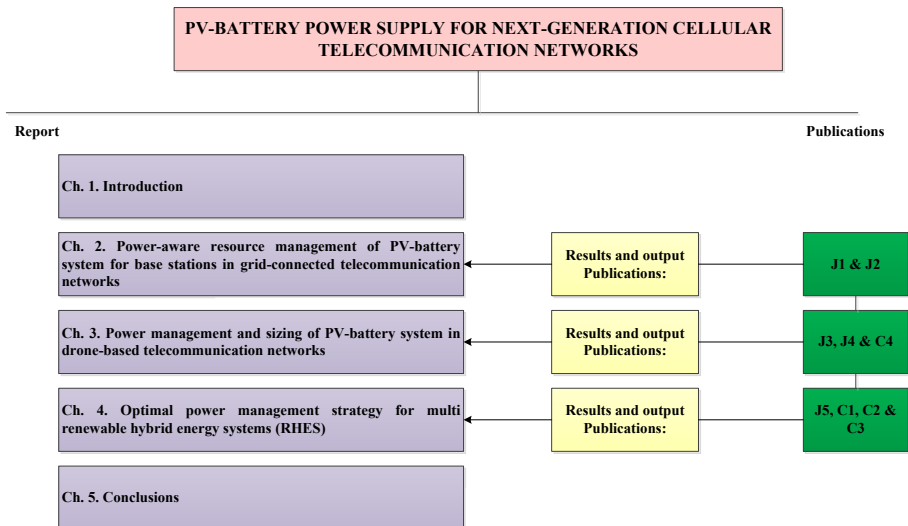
PV-BATTERY POWER SUPPLY FOR NEXT-GENERATION CELLULAR TELECOMMUNICATION NETWORKS

Report

Publications

Ch. 1. Introduction

Ch. 2. Power-aware resource management of PV-battery system for base stations in grid-connected telecommunication networks

Results and output Publications:

J1 & J2

Ch. 3. Power management and sizing of PV-battery system in drone-based telecommunication networks

Results and output Publications:

J3, J4 & C4

Ch. 4. Optimal power management strategy for multi renewable hybrid energy systems (RHES)

Results and output Publications:

J5, C1, C2 & C3

Ch. 5. Conclusions